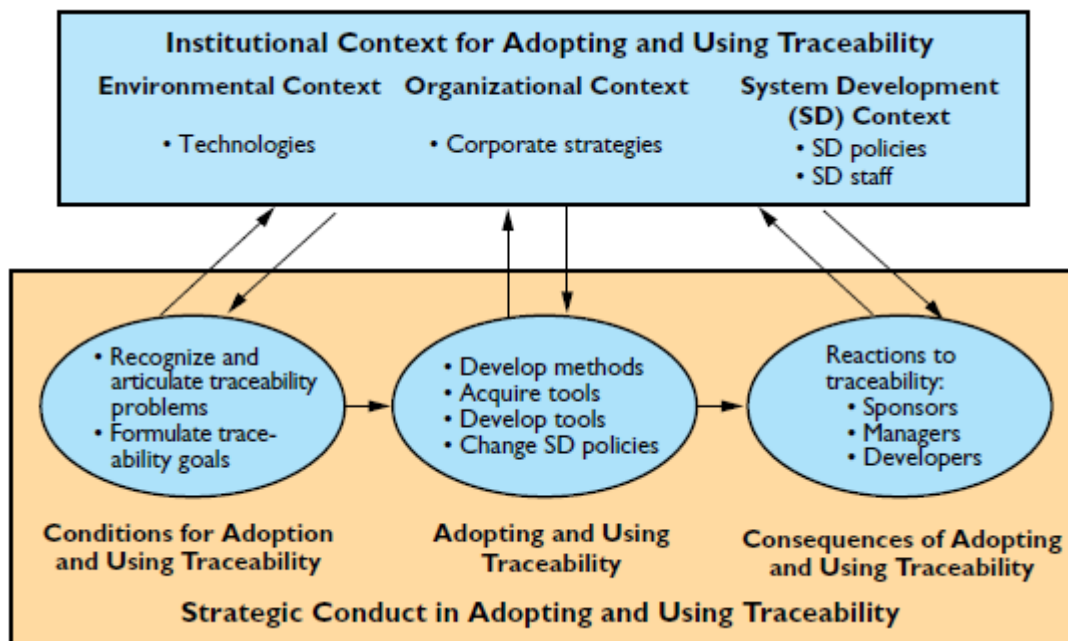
Institutional Context for Adopting and Using Traceability

Environmental Context

• Technologies

Organizational Context

• Corporate strategies

System Development (SD) Context

• SD policies
• SD staff

• Recognize and articulate traceability problems
• Formulate traceability goals

• Develop methods
• Acquire tools
• Develop tools
• Change SD policies

Reactions to traceability:
• Sponsors
• Managers
• Developers

Conditions for Adoption and Using Traceability

Adopting and Using Traceability

Consequences of Adopting and Using Traceability

Strategic Conduct in Adopting and Using Traceability